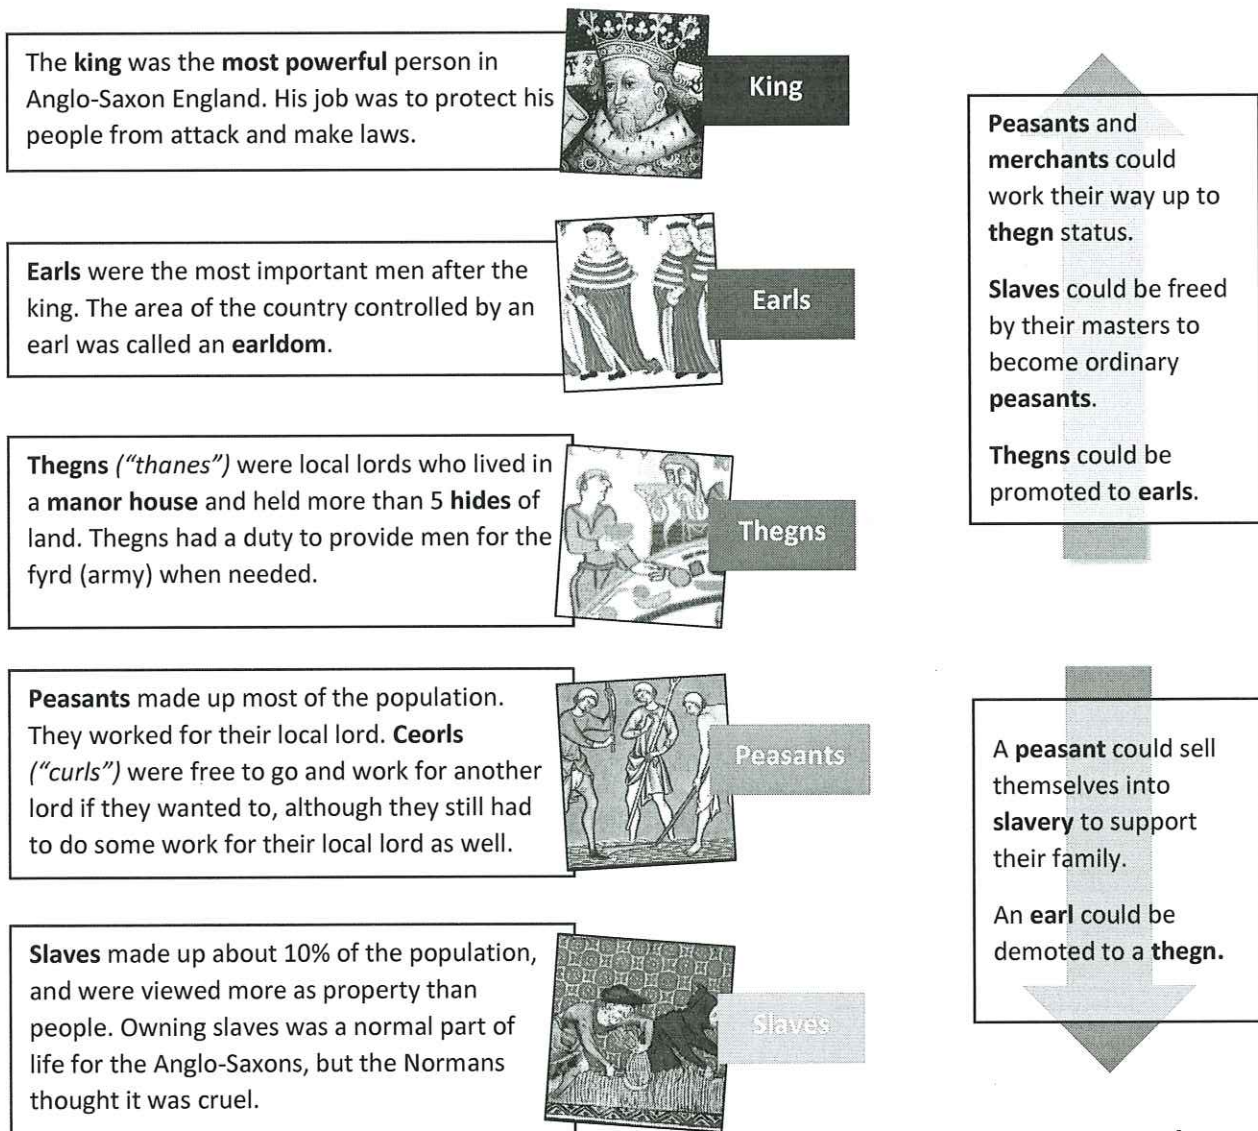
The king was the most powerful person in Anglo-Saxon England. His job was to protect his people from attack and make laws.

King

Earls were the most important men after the king. The area of the country controlled by an earl was called an earldom.

Earls

Thegns ("thanes") were local lords who lived in a manor house and held more than 5 hides of land. Thegns had a duty to provide men for the fyrd (army) when needed.

Thegns

Peasants made up most of the population. They worked for their local lord. Ceorls ("curls") were free to go and work for another lord if they wanted to, although they still had to do some work for their local lord as well.

Peasants

Slaves made up about 10% of the population, and were viewed more as property than people. Owning slaves was a normal part of life for the Anglo-Saxons, but the Normans thought it was cruel.

Slaves

Peasants and merchants could work their way up to thegn status.

Slaves could be freed by their masters to become ordinary peasants.

Thegns could be promoted to earls.

A peasant could sell themselves into slavery to support their family.

An earl could be demoted to a thegn.